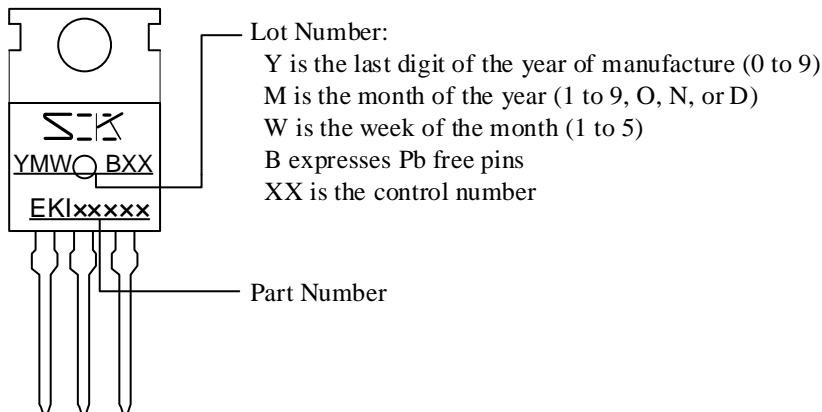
SK
YMW BXX
EKIxxxxx

Lot Number:
Y is the last digit of the year of manufacture (0 to 9)
M is the month of the year (1 to 9, O, N, or D)
W is the week of the month (1 to 5)
B expresses Pb free pins
XX is the control number

Part Number